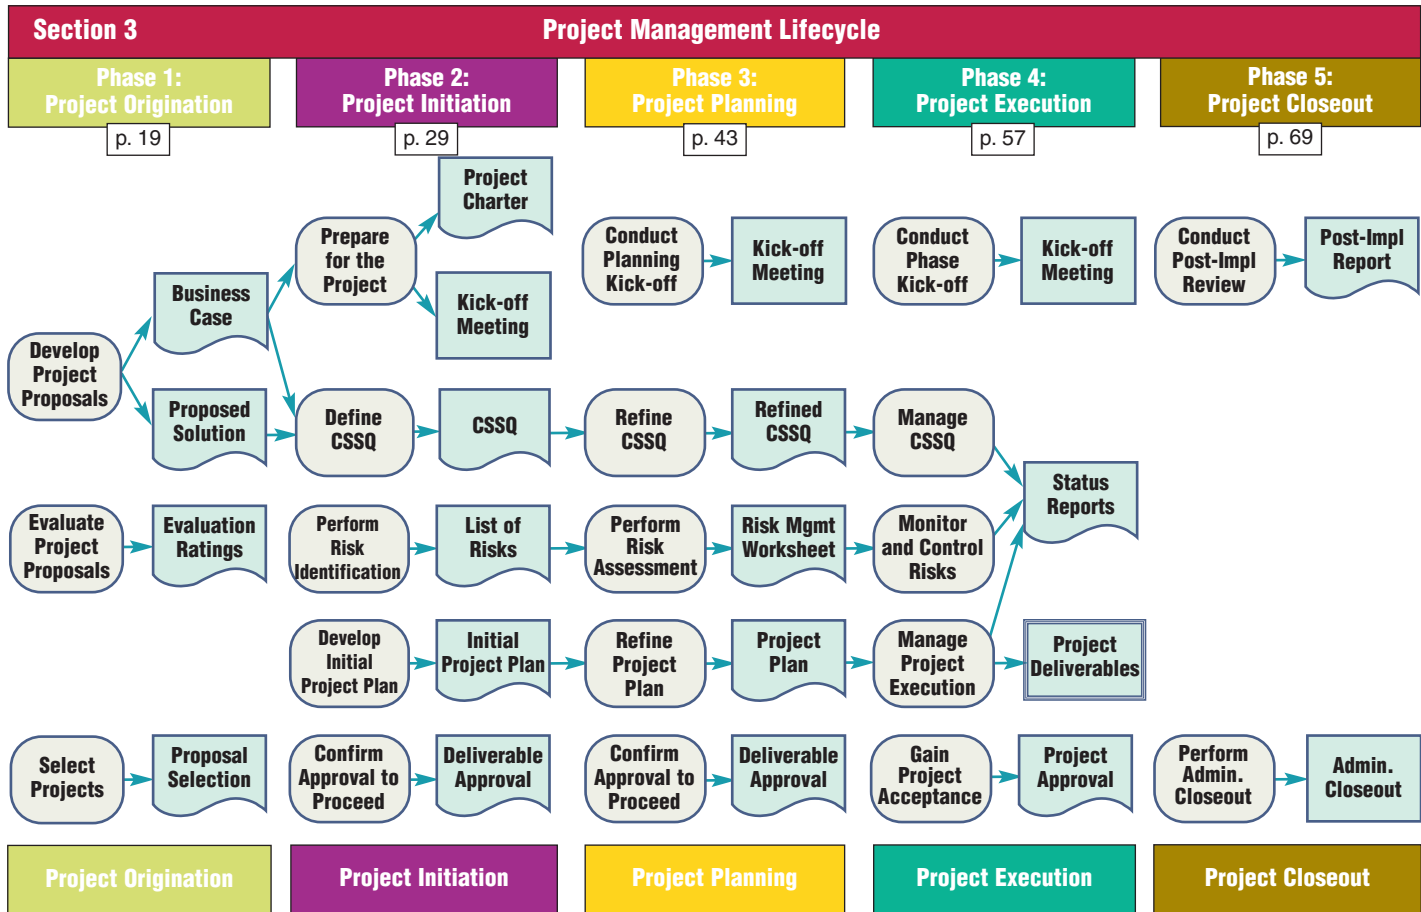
Section 3 Project Management Lifecycle

Phase 1: Project Origination
p. 19

Phase 2: Project Initiation
p. 29

Phase 3: Project Planning
p. 43

Phase 4: Project Execution
p. 57

Phase 5: Project Closeout
p. 69

Develop Project Proposals

Business Case

Proposed Solution

Prepare for the Project

Project Charter

Kick-off Meeting

Define CSSQ

CSSQ

Conduct Planning Kick-off

Kick-off Meeting

Refine CSSQ

Refined CSSQ

Conduct Phase Kick-off

Kick-off Meeting

Manage CSSQ

Status Reports

Conduct Post-Impl Review

Post-Impl Report

Evaluate Project Proposals

Evaluation Ratings

Perform Risk Identification

List of Risks

Perform Risk Assessment

Risk Mgmt Worksheet

Monitor and Control Risks

Develop Initial Project Plan

Initial Project Plan

Refine Project Plan

Project Plan

Manage Project Execution

Project Deliverables

Select Projects

Proposal Selection

Confirm Approval to Proceed

Deliverable Approval

Confirm Approval to Proceed

Deliverable Approval

Gain Project Acceptance

Project Approval

Perform Admin. Closeout

Admin. Closeout

Project Origination

Project Initiation

Project Planning

Project Execution

Project Closeout